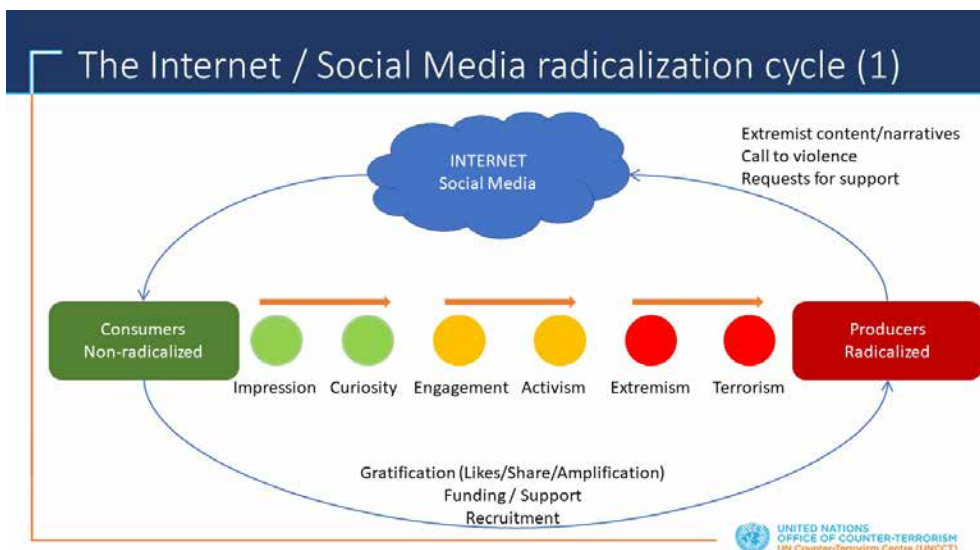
The Internet / Social Media radicalization cycle (1)

INTERNET
Social Media

Extremist content/narratives
Call to violence
Requests for support

Consumers
Non-radicalized

Impression Curiosity Engagement Activism Extremism Terrorism

Producers
Radicalized

Gratification (Likes/Share/Amplification)
Funding / Support
Recruitment

UNITED NATIONS
OFFICE OF COUNTER-TERRORISM
UN Counter-Terrorism Centre (UNCCT)